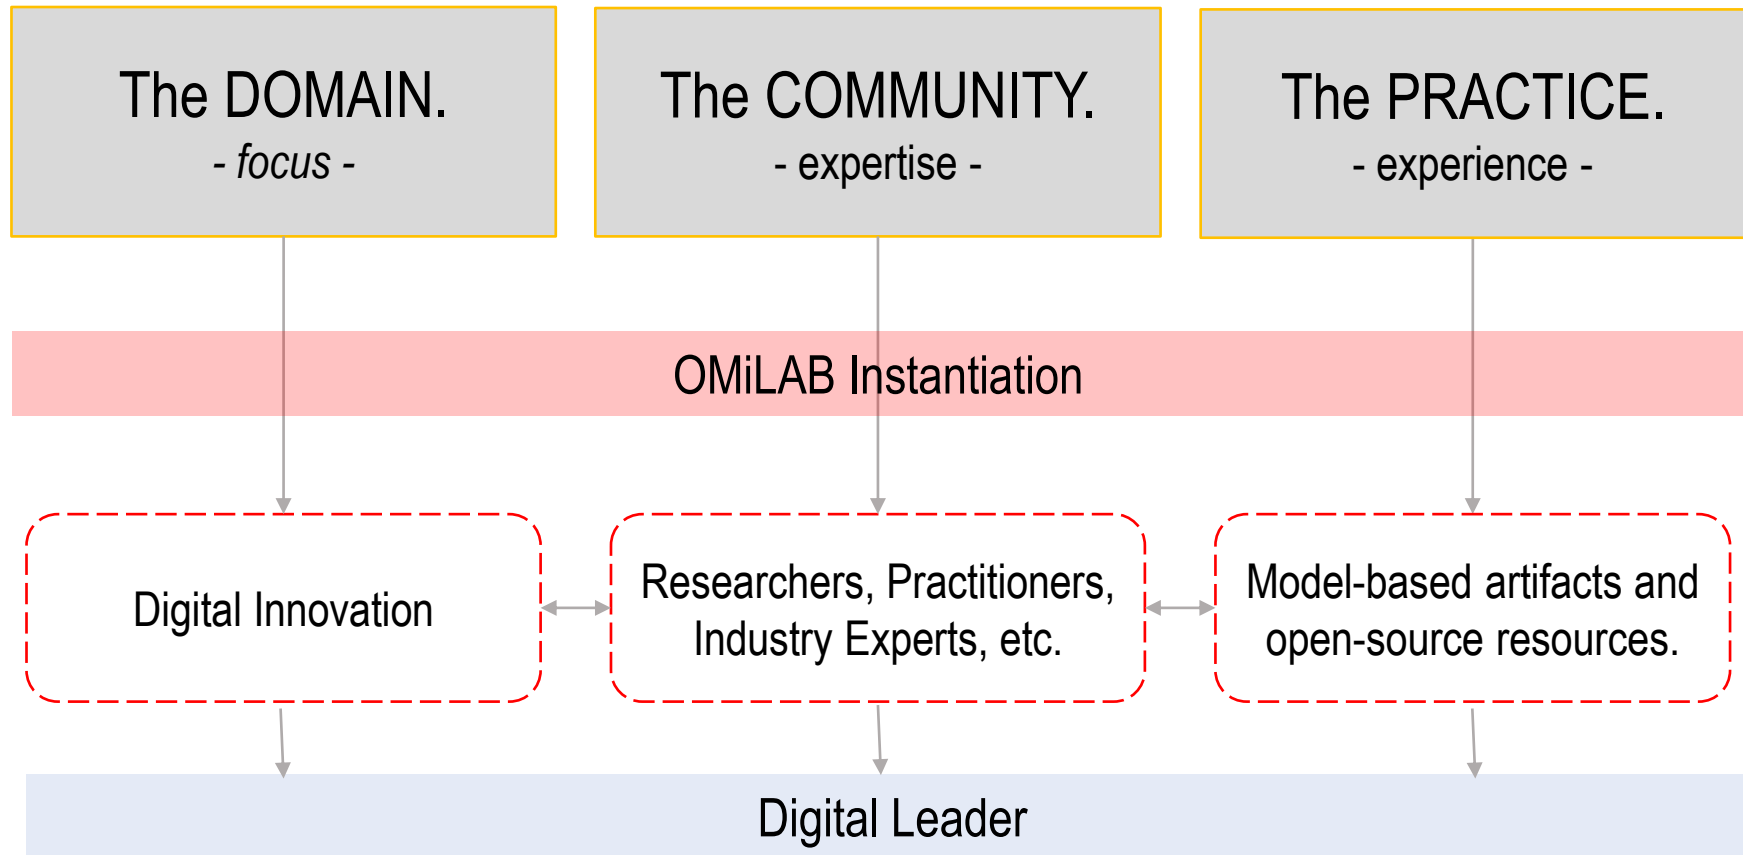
The DOMAIN.
- *focus* -

The COMMUNITY.
- expertise -

The PRACTICE.
- experience -

OMiLAB Instantiation

Digital Innovation

Researchers, Practitioners, Industry Experts, etc.

Model-based artifacts and open-source resources.

Digital Leader